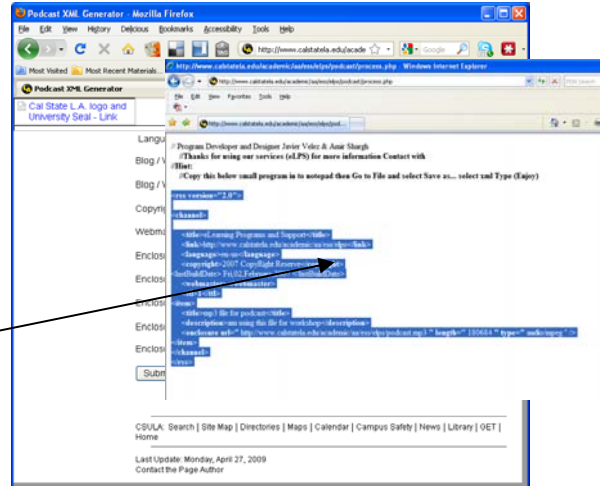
Podcast XML Generator - Mozilla Firefox

File Edit View History Delicious Bookmarks Accessibility Tools Help

http://www.calstatela.edu/acade

Google

Most Visited Most Recent Materials

Podcast XML Generator

Cal State L.A. logo and University Seal - Link

Langu

Blog / V

Blog / V

Copyri

Webma

Enclos

Enclos

Enclos

Enclos

Enclos

Subm

http://www.calstatela.edu/academic/aa/ess/elps/podcast/process.php - Windows Internet Explorer

http://www.calstatela.edu/academic/aa/ess/elps/podcast/process.php

File Edit View Favorites Tools Help

http://www.calstatela.edu/academic/aa/ess/elps/pod...

// Program Developer and Designer Javier Velez & Amir Shargh
//Thanks for using our services (eLPS) for more information Contact with
//Hint:
//Copy this below small program in to notepad then Go to File and select Save as... select xml Type (Enjoy)

<rss version="2.0">

<channel>

<title>eLearning Programs and Support</title>
<link>http://www.calstatela.edu/academic/aa/ess/elps/</link>
<language>en-us</language>
<copyright>2007 CopyRight Reserved</copyright>
<lastBuildDate> Fri,02,February,2007</lastBuildDate>
<webmaster>webmaster</webmaster>
<ttl>1</ttl>
<item>
<title>mp3 file for podcast</title>
<description>im using this file for workshop</description>
<enclosure url=" http://www.calstatela.edu/academic/aa/ess/elps/podcast.mp3 " length=" 180684 " type=" audio/mpeg " />
</item>
</channel>
</rss>

CSULA: Search | Site Map | Directories | Maps | Calendar | Campus Safety | News | Library | GET | Home

Last Update: Monday, April 27, 2009
Contact the Page Author